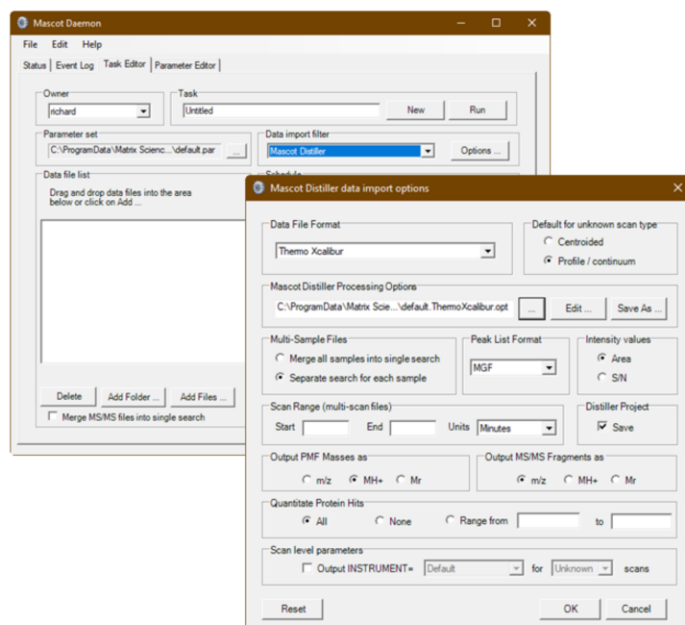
Mascot Daemon

File Edit Help

Status | Event Log | Task Editor | Parameter Editor

Owner
richard

Task
Untitled

New

Run

Parameter set
C:\ProgramData\Matrix Scien...\default.par

...

Data import filter
Mascot Distiller

Options ...

Data file list
Drag and drop data files into the area below or click on Add ...

Schedule

Delete

Add Folder ...

Add Files ...

Merge MS/MS files into single search

Mascot Distiller data import options

Data File Format
Thermo Xcalibur

Default for unknown scan type
Centroided
Profile / continuum

Mascot Distiller Processing Options
C:\ProgramData\Matrix Scie...\default.ThermoXcalibur.opt

...

Edit ...

Save As ...

Multi-Sample Files
Merge all samples into single search
Separate search for each sample

Peak List Format
MGF

Intensity values
Area
S/N

Scan Range (multi-scan files)
Start
End
Units
Minutes

Distiller Project
Save

Output PMF Masses as
m/z
MH+
Mr

Output MS/MS Fragments as
m/z
MH+
Mr

Quantitate Protein Hits
All
None
Range from
to

Scan level parameters
Output INSTRUMENT=
Default
for
Unknown
scans

Reset

OK

Cancel